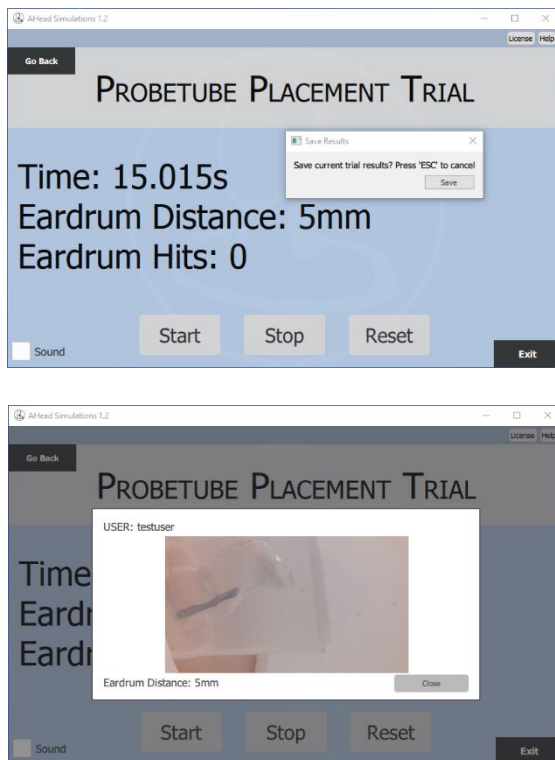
AHead Simulations 1.2

License Help

Go Back

PROBETUBE PLACEMENT TRIAL

Save Results

Save current trial results? Press 'ESC' to cancel

Save

Time: 15.015s
Eardrum Distance: 5mm
Eardrum Hits: 0

Start Stop Reset

Sound

Exit

AHead Simulations 1.2

License Help

Go Back

PROBETUBE PLACEMENT TRIAL

USER: testuser

Time
Eardr
Eardr

Eardrum Distance: 5mm

Close

Start Stop Reset

Sound

Exit